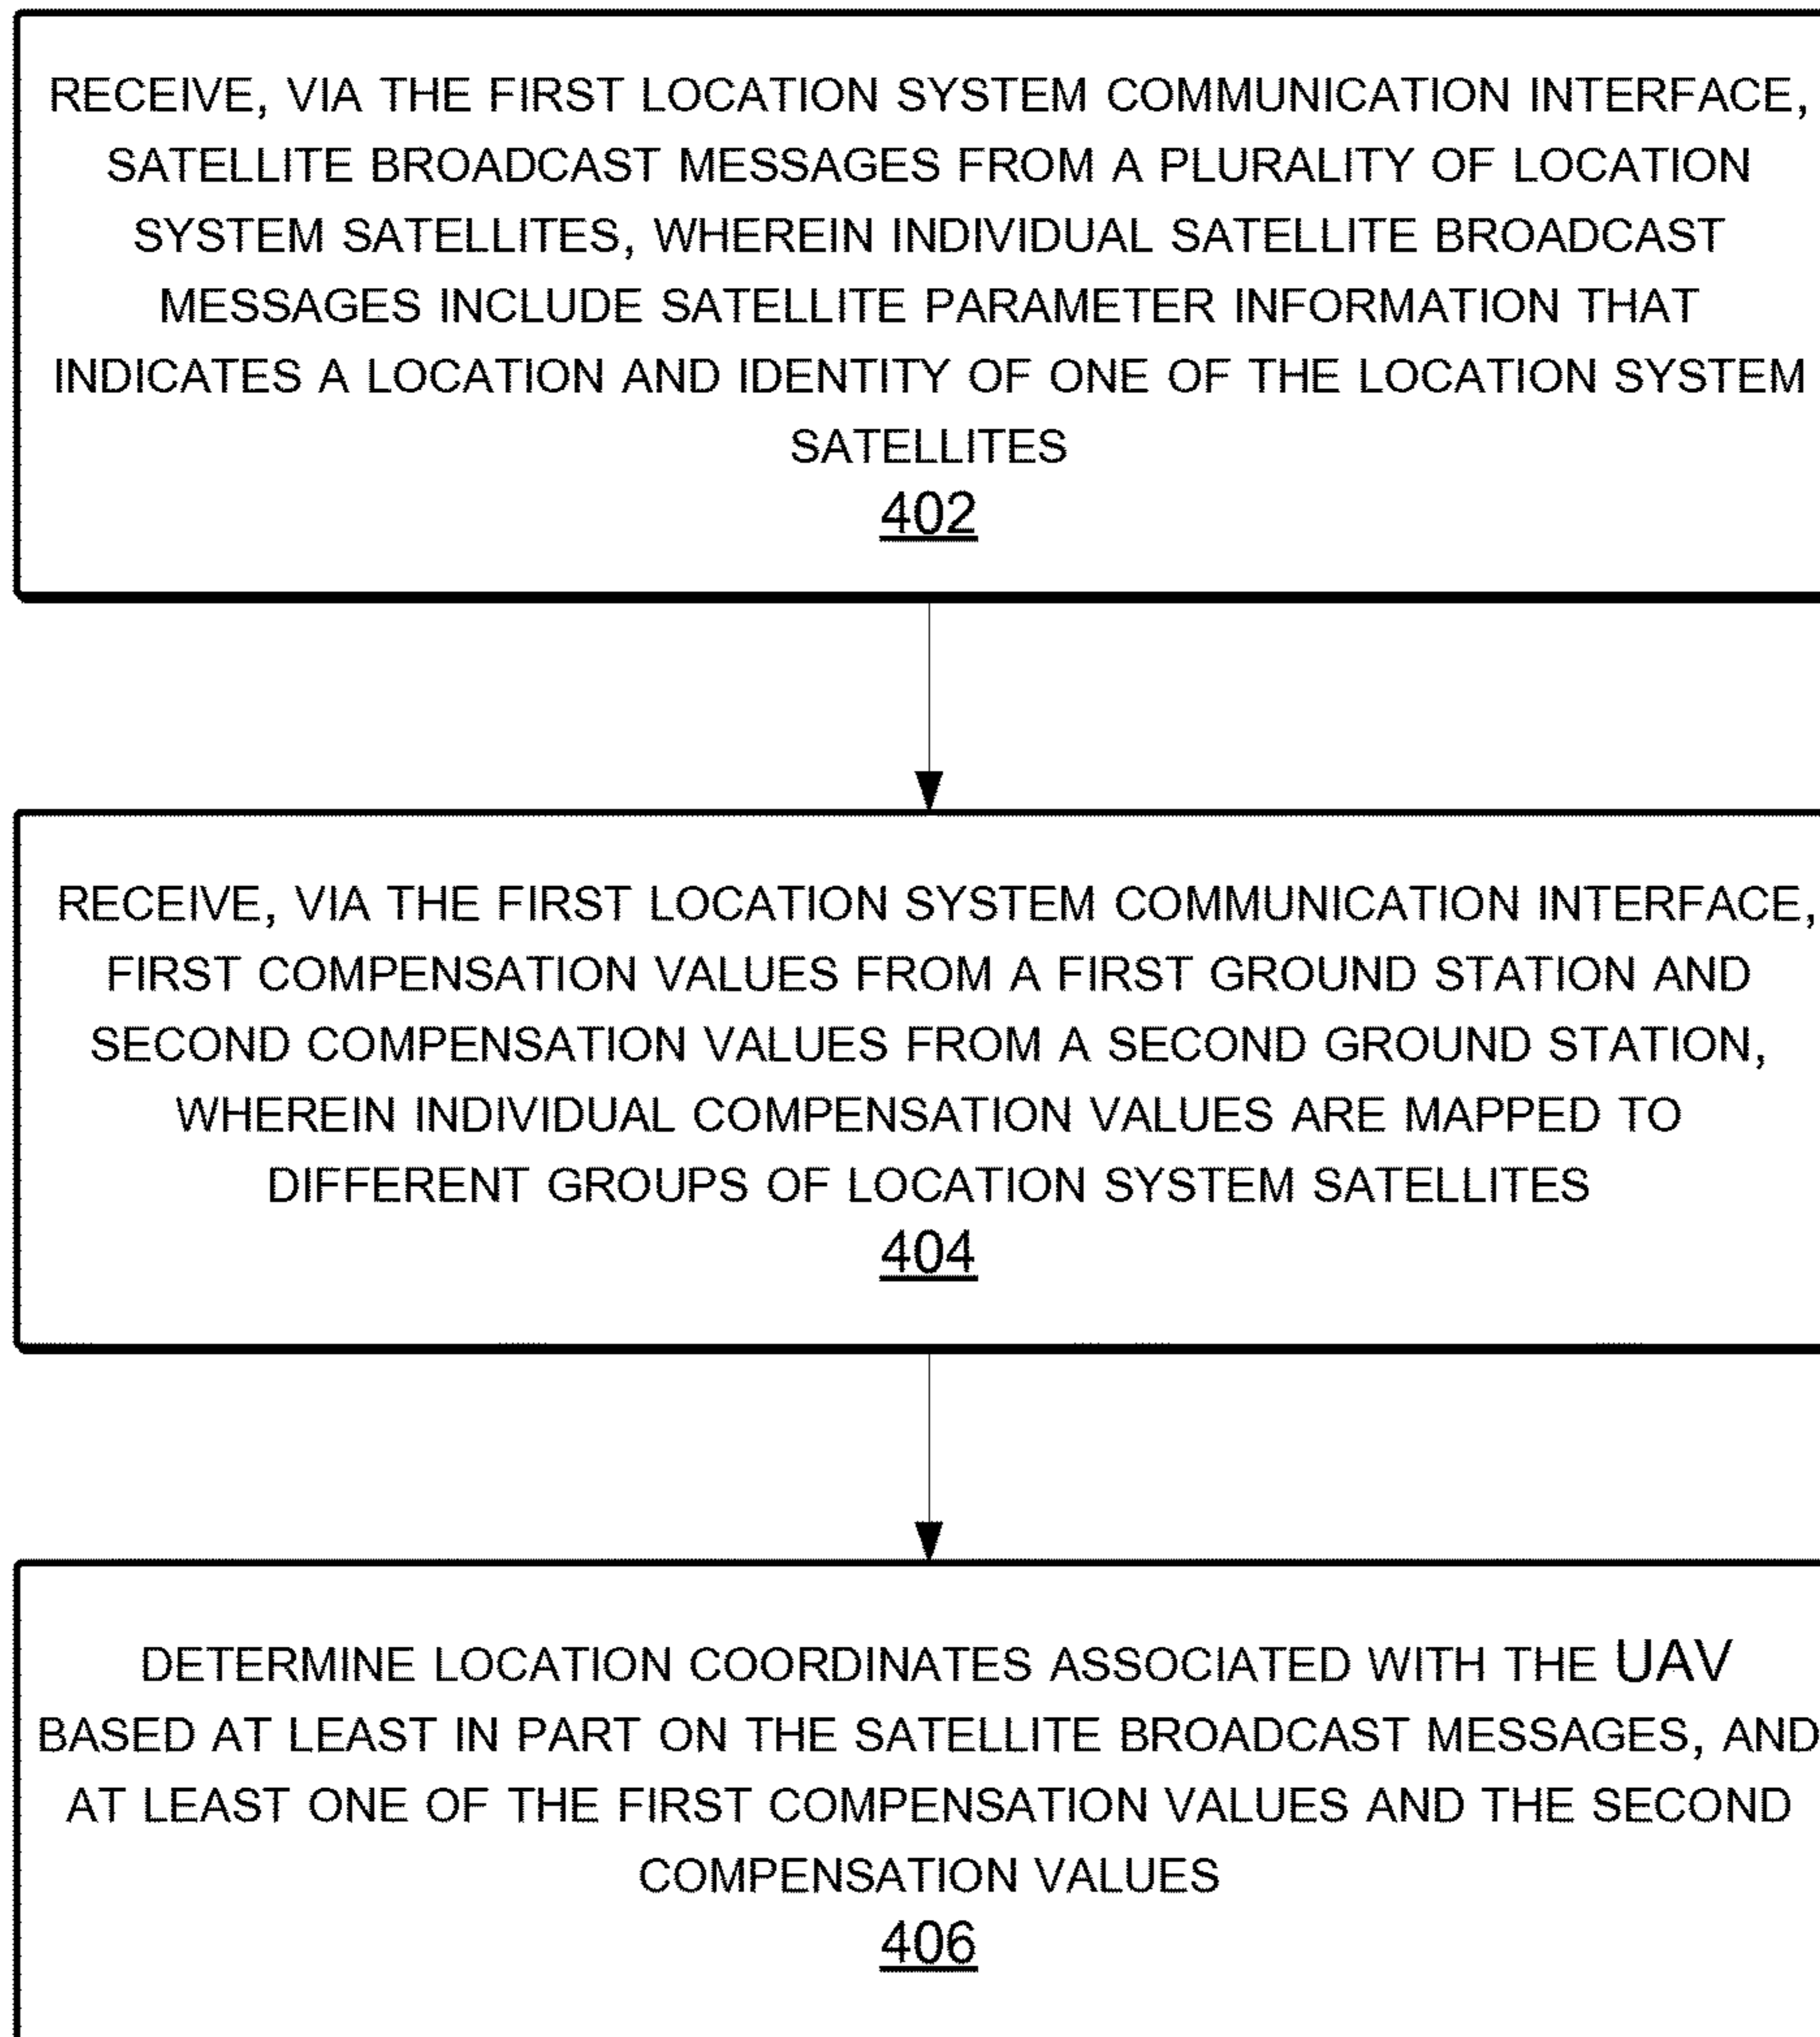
RECEIVE, VIA THE FIRST LOCATION SYSTEM COMMUNICATION INTERFACE, SATELLITE BROADCAST MESSAGES FROM A PLURALITY OF LOCATION SYSTEM SATELLITES, WHEREIN INDIVIDUAL SATELLITE BROADCAST MESSAGES INCLUDE SATELLITE PARAMETER INFORMATION THAT INDICATES A LOCATION AND IDENTITY OF ONE OF THE LOCATION SYSTEM SATELLITES
402

RECEIVE, VIA THE FIRST LOCATION SYSTEM COMMUNICATION INTERFACE, FIRST COMPENSATION VALUES FROM A FIRST GROUND STATION AND SECOND COMPENSATION VALUES FROM A SECOND GROUND STATION, WHEREIN INDIVIDUAL COMPENSATION VALUES ARE MAPPED TO DIFFERENT GROUPS OF LOCATION SYSTEM SATELLITES
404

DETERMINE LOCATION COORDINATES ASSOCIATED WITH THE UAV BASED AT LEAST IN PART ON THE SATELLITE BROADCAST MESSAGES, AND AT LEAST ONE OF THE FIRST COMPENSATION VALUES AND THE SECOND COMPENSATION VALUES
406